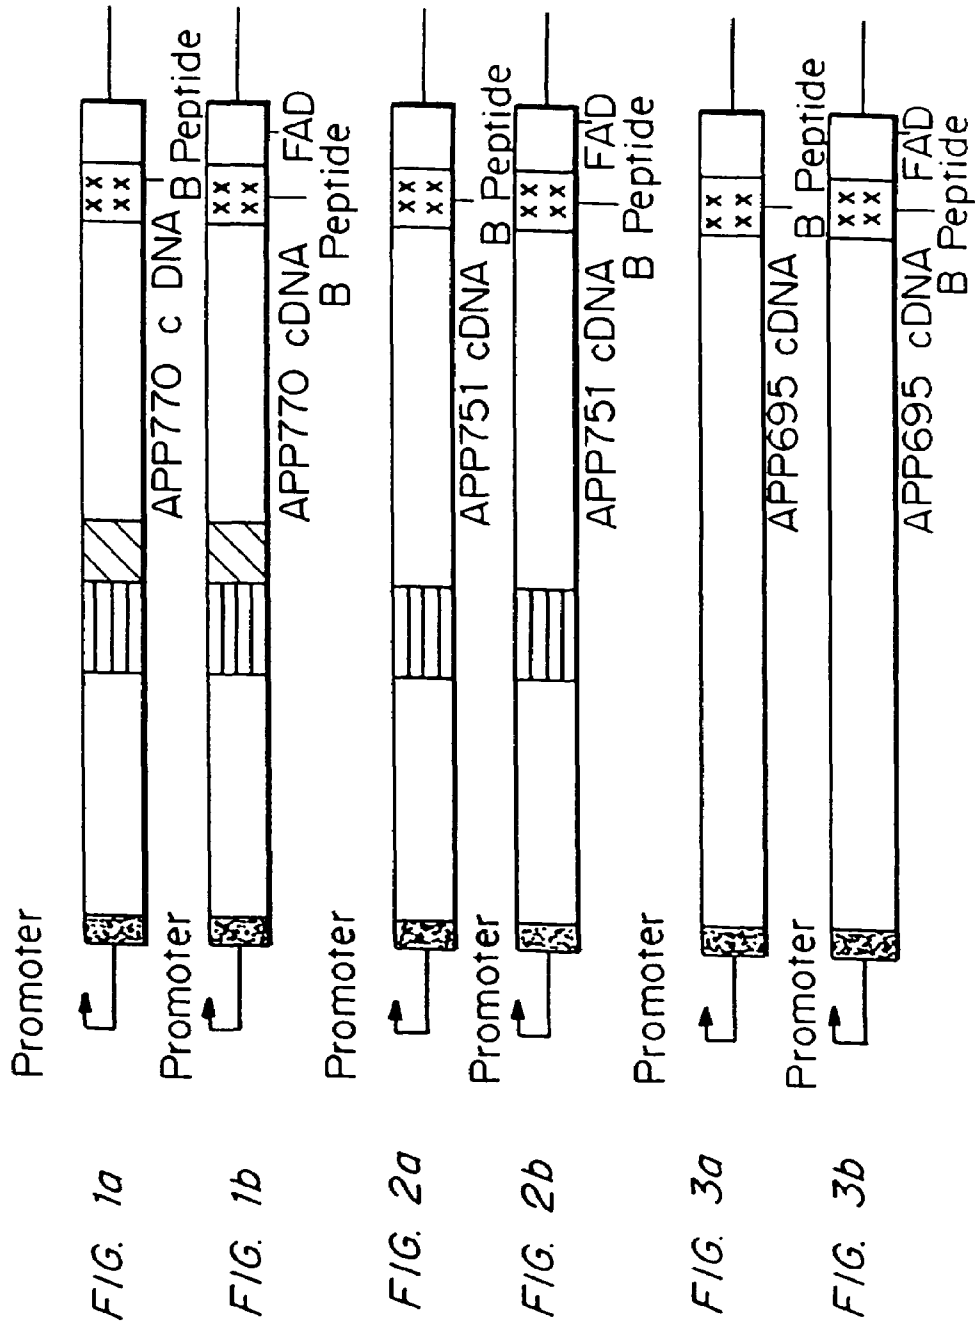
FIG. 1a
Promoter
APP770 c DNA
B Peptide

FIG. 1b
Promoter
APP770 cDNA
FAD
B Peptide

FIG. 2a
Promoter
APP751 cDNA
B Peptide

FIG. 2b
Promoter
APP751 cDNA
FAD
B Peptide

FIG. 3a
Promoter
APP695 cDNA
B Peptide

FIG. 3b
Promoter
APP695 cDNA
FAD
B Peptide